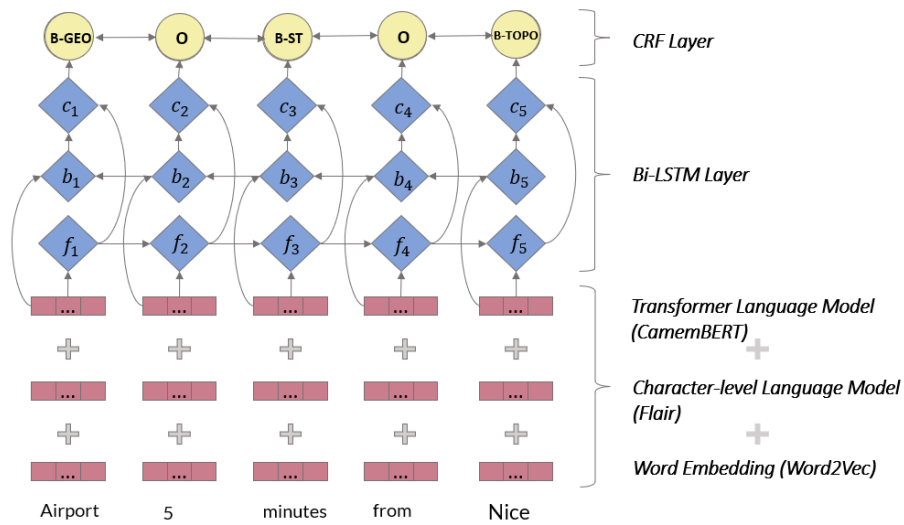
B-GEO O B-ST O B-TOPO

CRF Layer

$c_1$ $c_2$ $c_3$ $c_4$ $c_5$

$b_1$ $b_2$ $b_3$ $b_4$ $b_5$

Bi-LSTM Layer

$f_1$ $f_2$ $f_3$ $f_4$ $f_5$

... ... ... ... ...

Transformer Language Model (CamemBERT)

... ... ... ... ...

Character-level Language Model (Flair)

... ... ... ... ...

Word Embedding (Word2Vec)

Airport 5 minutes from Nice